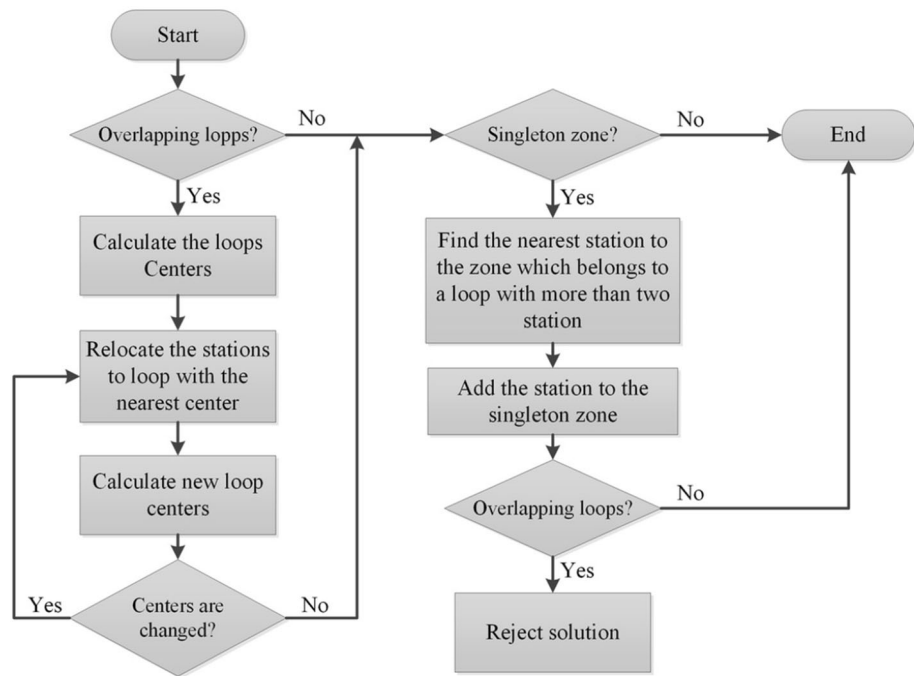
Start

Overlapping lopps?

No

Yes

Calculate the loops Centers

Relocate the stations to loop with the nearest center

Calculate new loop centers

Yes

Centers are changed?

No

Singleton zone?

No

End

Yes

Find the nearest station to the zone which belongs to a loop with more than two station

Add the station to the singleton zone

Overlapping loops?

No

Yes

Reject solution